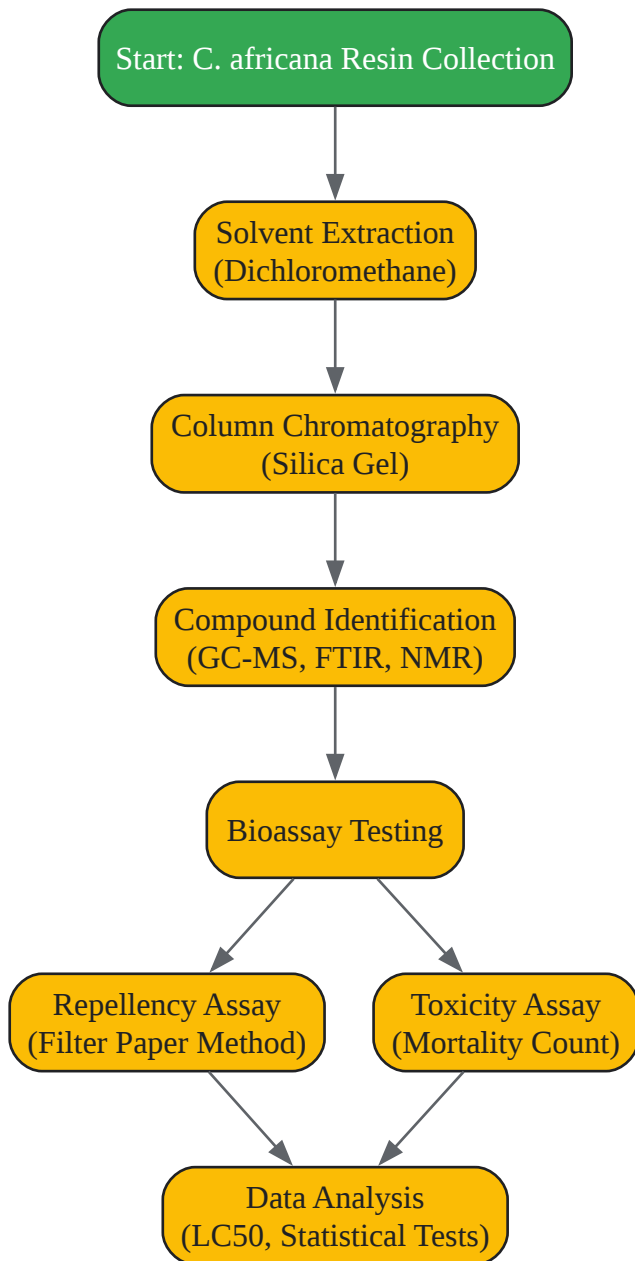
Start: C. africana Resin Collection

Solvent Extraction (Dichloromethane)

Column Chromatography (Silica Gel)

Compound Identification (GC-MS, FTIR, NMR)

Bioassay Testing

Repellency Assay (Filter Paper Method)

Toxicity Assay (Mortality Count)

Data Analysis (LC50, Statistical Tests)